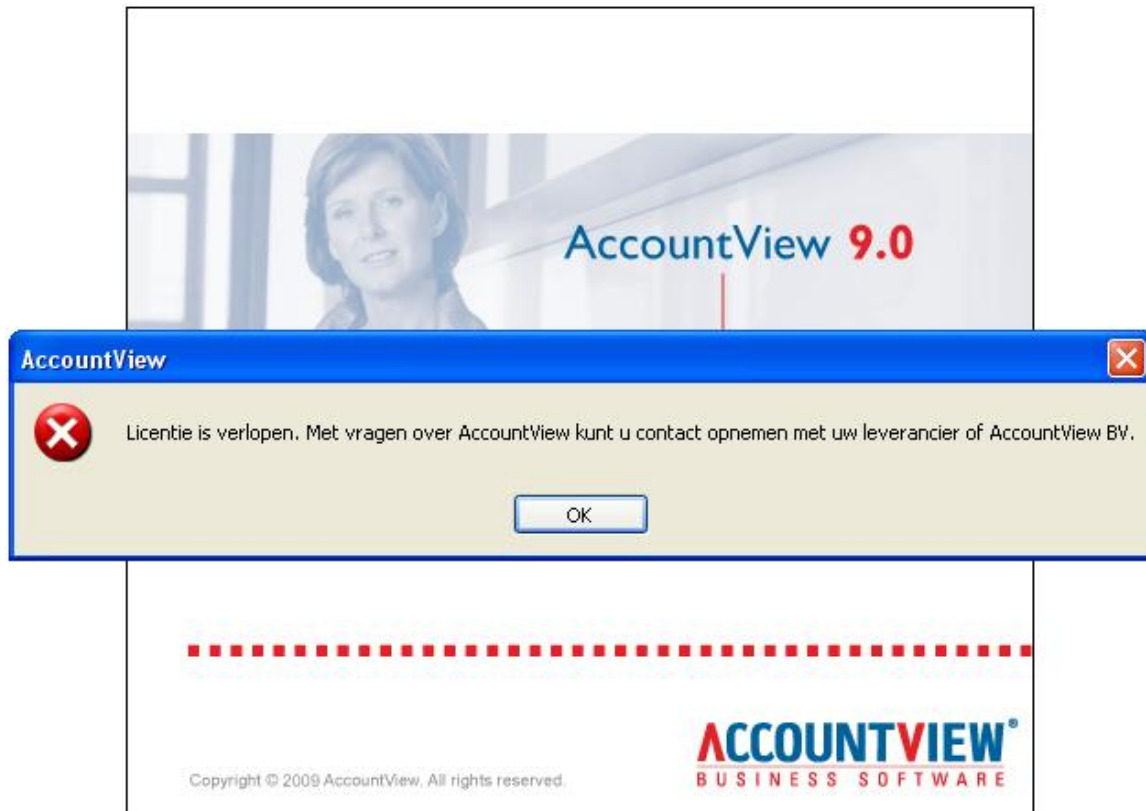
AccountView 9.0

AccountView

Licentie is verlopen. Met vragen over AccountView kunt u contact opnemen met uw leverancier of AccountView BV.

OK

ACCOUNTVIEW®
BUSINESS SOFTWARE

Copyright © 2009 AccountView. All rights reserved.